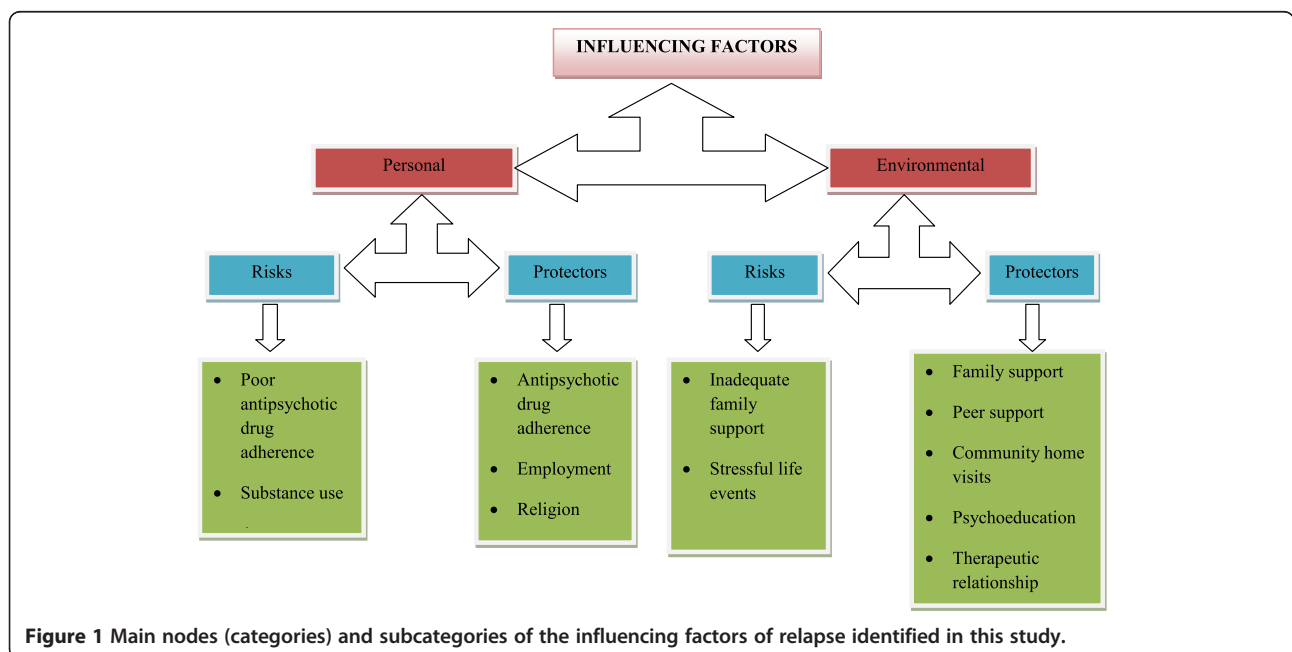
INFLUENCING FACTORS

Personal

Environmental

Risks

Protectors

Risks

Protectors

- Poor antipsychotic drug adherence
- Substance use

- Antipsychotic drug adherence
- Employment
- Religion

- Inadequate family support
- Stressful life events

- Family support
- Peer support
- Community home visits
- Psychoeducation
- Therapeutic relationship

Figure 1 Main nodes (categories) and subcategories of the influencing factors of relapse identified in this study.